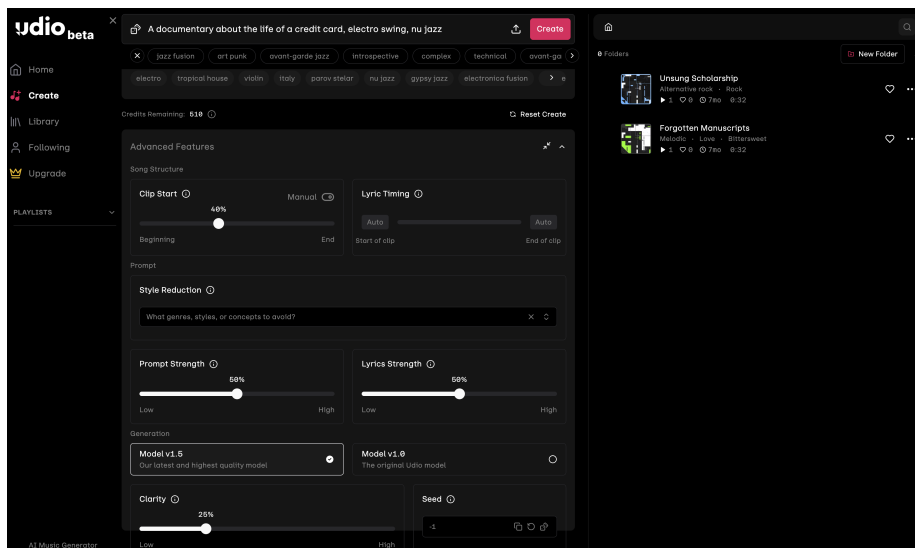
udio beta

Home
Create
Library
Following
Upgrade

PLAYLISTS

AI Music Generator

A documentary about the life of a credit card, electro swing, nu jazz

Create

jazz fusion art punk avant-garde jazz introspective complex technical avant-ga

electro tropical house violin italy parov stelar nu jazz gypsy jazz electronica fusion e

Credits Remaining: 510

Reset Create

Advanced Features

Song Structure

Clip Start

Manual

40%

Beginning End

Lyric Timing

Auto Auto

Start of clip End of clip

Prompt

Style Reduction

What genres, styles, or concepts to avoid?

Prompt Strength

50%

Low High

Lyrics Strength

50%

Low High

Generation

Model v1.5
Our latest and highest quality model

Model v1.0
The original Udio model

Clarity

25%

Low High

Seed

-1

0 Folders

New Folder

Unsung Scholarship
Alternative rock · Rock
1 0 7mo 0:32

Forgotten Manuscripts
Melodic · Love · Bittersweet
1 0 7mo 0:32